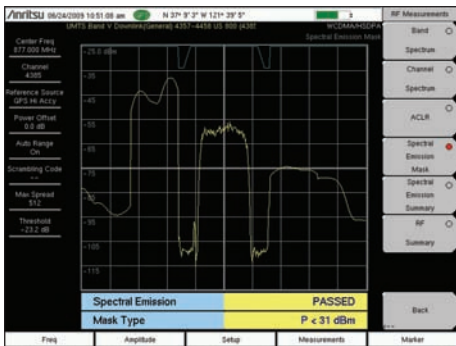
/inritsu 06/24/2009 10:51:08 am N 37° 9' 3" W 121° 29' 5" RF Measurements

UMTS Band V Downlink(General) 4357–4458 US 800 (436) WCDMA/HSDPA Spectral Emission Mask

Center Freq 877.000 MHz

Channel 4385

Reference Source GPS Hi Accy

Power Offset 0.0 dB

Auto Range On

Scrambling Code --

Max Spread 512

Threshold -23.2 dB

-25.0 dBm
-35
-45
-55
-65
-75
-85
-95
-105
-115

| Spectral Emission | PASSED |
|---|---|
| Mask Type | P < 31 dBm |

Band Spectrum

Channel Spectrum

ACLR

Spectral Emission Mask

Spectral Emission Summary

RF Summary

Back

Freq Amplitude Setup Measurements Marker